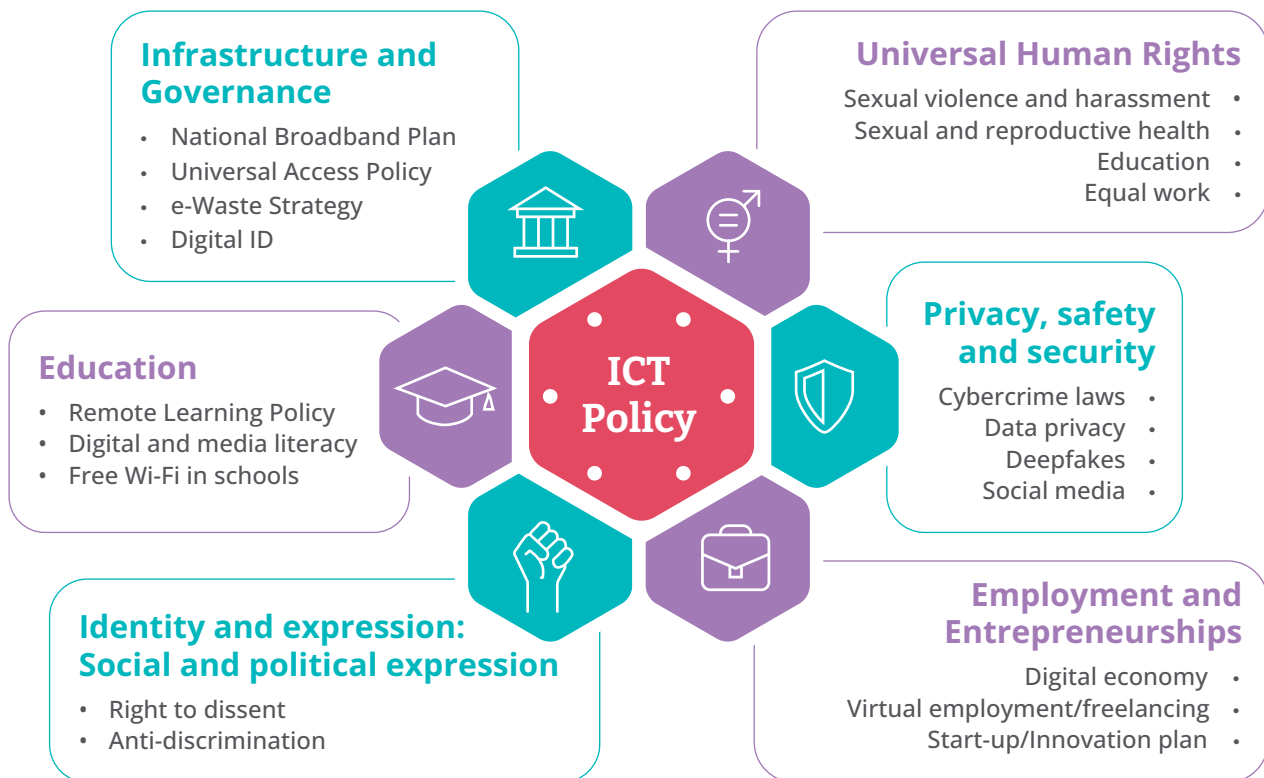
Infrastructure and Governance
• National Broadband Plan
• Universal Access Policy
• e-Waste Strategy
• Digital ID

Universal Human Rights
Sexual violence and harassment •
Sexual and reproductive health •
Education •
Equal work •

Education
• Remote Learning Policy
• Digital and media literacy
• Free Wi-Fi in schools

ICT Policy

Privacy, safety and security
Cybercrime laws •
Data privacy •
Deepfakes •
Social media •

Identity and expression: Social and political expression
• Right to dissent
• Anti-discrimination

Employment and Entrepreneurships
Digital economy •
Virtual employment/freelancing •
Start-up/Innovation plan •